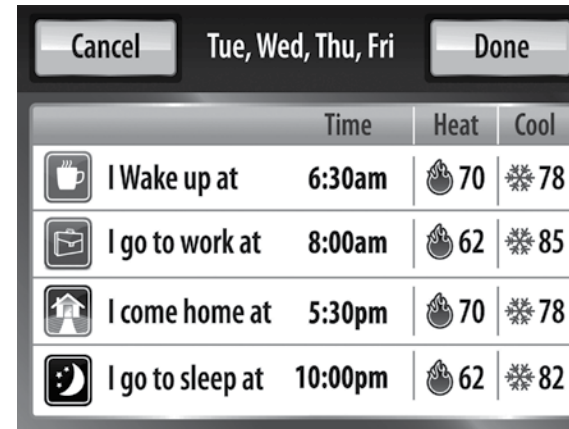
Cancel Tue, Wed, Thu, Fri Done

| | Time | Heat | Cool |
|---|---|---|---|
| I Wake up at | 6:30am | 70 | 78 |
| I go to work at | 8:00am | 62 | 85 |
| I come home at | 5:30pm | 70 | 78 |
| I go to sleep at | 10:00pm | 62 | 82 |